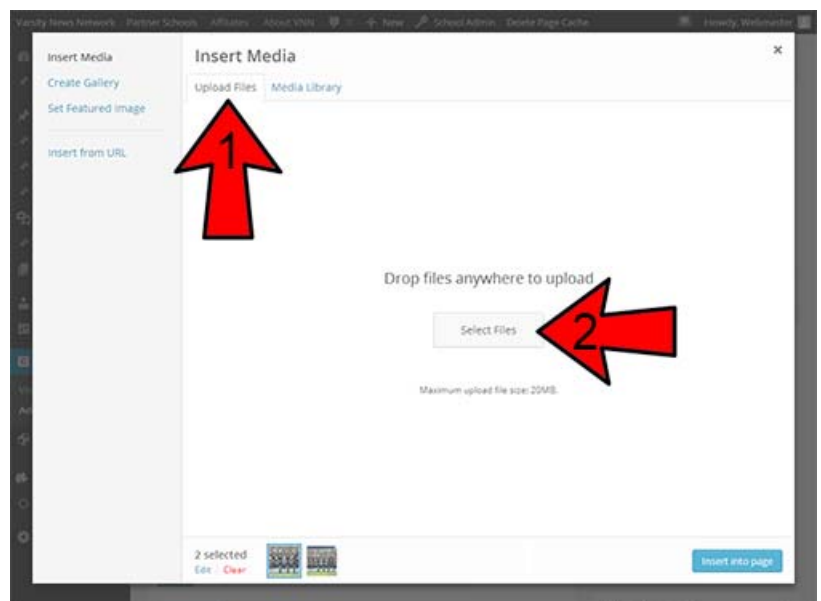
Varsity News Network Partner Schools Affiliates About VNN + New School Admin Delete Page Cache Howdy, Webmaster

Insert Media
Create Gallery
Set Featured Image

Insert from URL

Insert Media

Upload Files Media Library

1

Drop files anywhere to upload

Select Files

2

Maximum upload file size: 20MB.

2 selected
Edit Clear

Insert into page